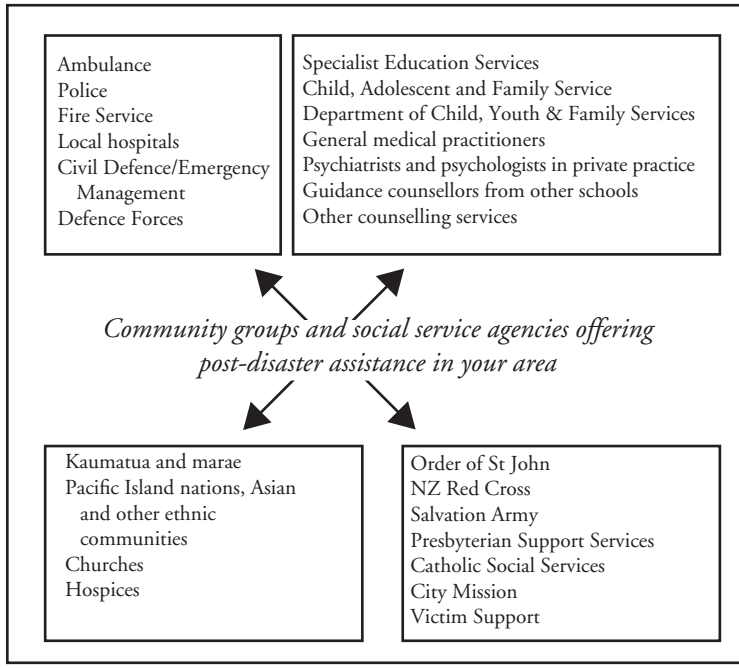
Ambulance
Police
Fire Service
Local hospitals
Civil Defence/Emergency Management
Defence Forces

Specialist Education Services
Child, Adolescent and Family Service
Department of Child, Youth & Family Services
General medical practitioners
Psychiatrists and psychologists in private practice
Guidance counsellors from other schools
Other counselling services

*Community groups and social service agencies offering post-disaster assistance in your area*

Kaumatua and marae
Pacific Island nations, Asian and other ethnic communities
Churches
Hospices

Order of St John
NZ Red Cross
Salvation Army
Presbyterian Support Services
Catholic Social Services
City Mission
Victim Support